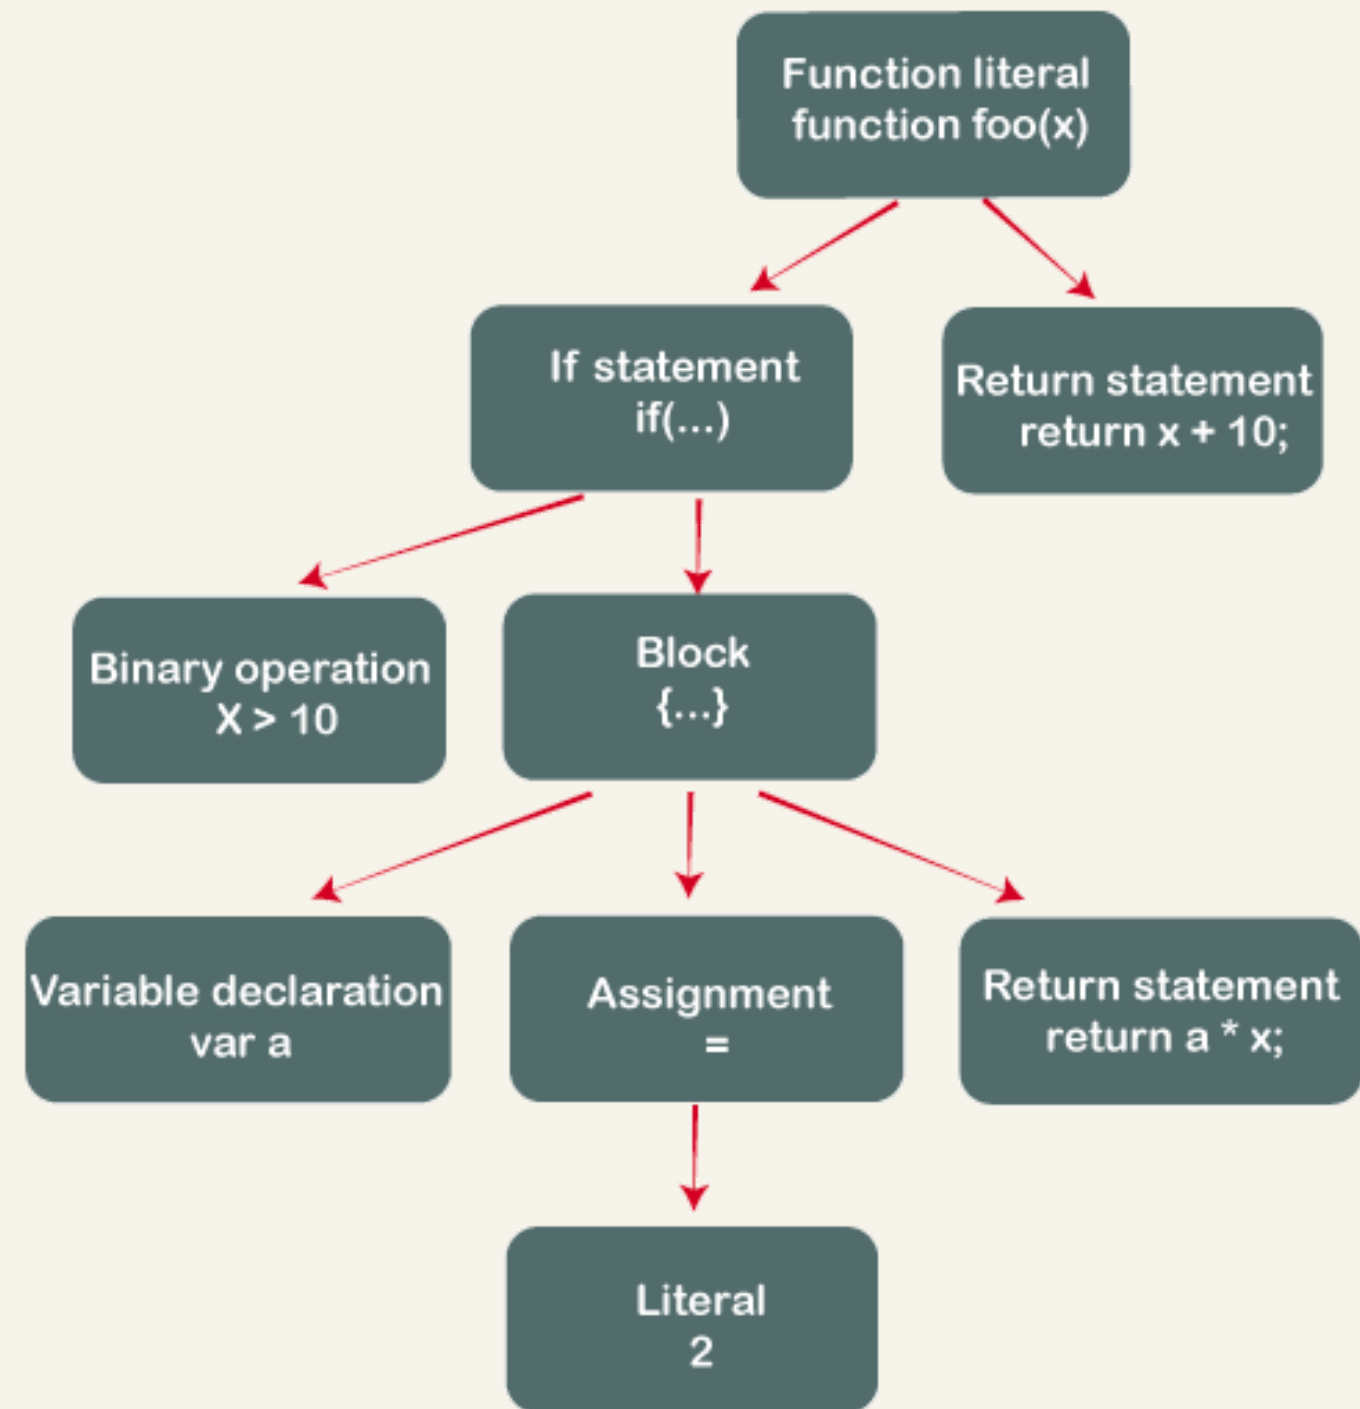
Function literal
function foo(x)

If statement
if(...)

Return statement
return x + 10;

Binary operation
X > 10

Block
{...}

Variable declaration
var a

Assignment
=

Return statement
return a * x;

Literal
2